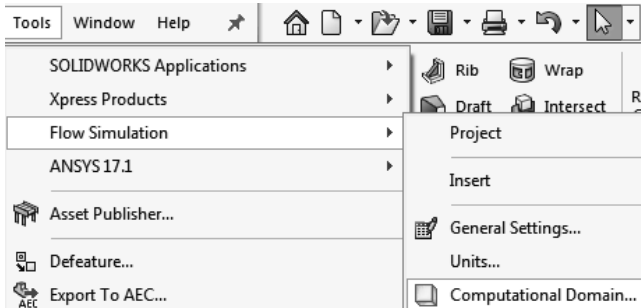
Tools Window Help

SOLIDWORKS Applications
Xpress Products
Flow Simulation
ANSYS 17.1
Asset Publisher...
Defeature...
AEC Export To AEC...

Rib
Wrap
Draft
Intersect
R

Project
Insert
General Settings...
Units...
Computational Domain...